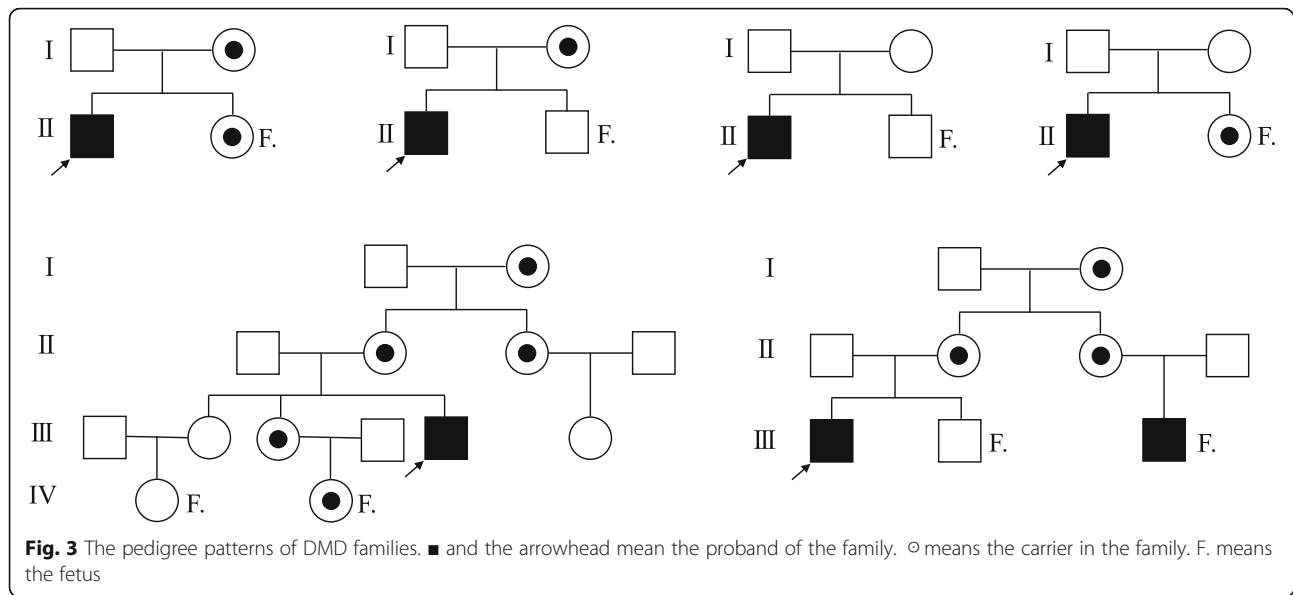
I
II
F.

I
II
F.

I
II
F.

I
II
F.

I
II
III
IV
F.
F.

I
II
III
F.
F.

**Fig. 3** The pedigree patterns of DMD families. ■ and the arrowhead mean the proband of the family. ⊙ means the carrier in the family. F. means the fetus